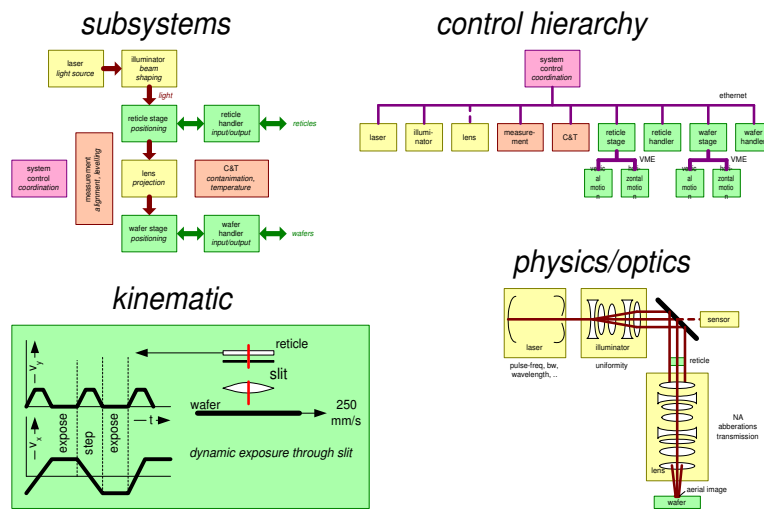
subsystems

laser
light source

illuminator
beam shaping

light

reticle stage
positioning

reticle handler
input/output

reticles

system control
coordination

measurement
alignment, leveling

lens
projection

C&T
contamination, temperature

wafer stage
positioning

wafer handler
input/output

wafers

control hierarchy

system control
coordination

ethernet

laser

illuminator

lens

measurement

C&T

reticle stage

reticle handler

wafer stage

wafer handler

VME

VME

vertic al motio n

hori zontal motio n

vertic al motio n

hori zontal motio n

physics/optics

laser
pulse-freq, bw, wavelength, ..

illuminator
uniformity

sensor

reticle

NA
abberations
transmission

lens

aerial image

wafer

kinematic

$-v_y$

$-v_x$

expose

step

expose

t

reticle

slit

wafer

250 mm/s

dynamic exposure through slit